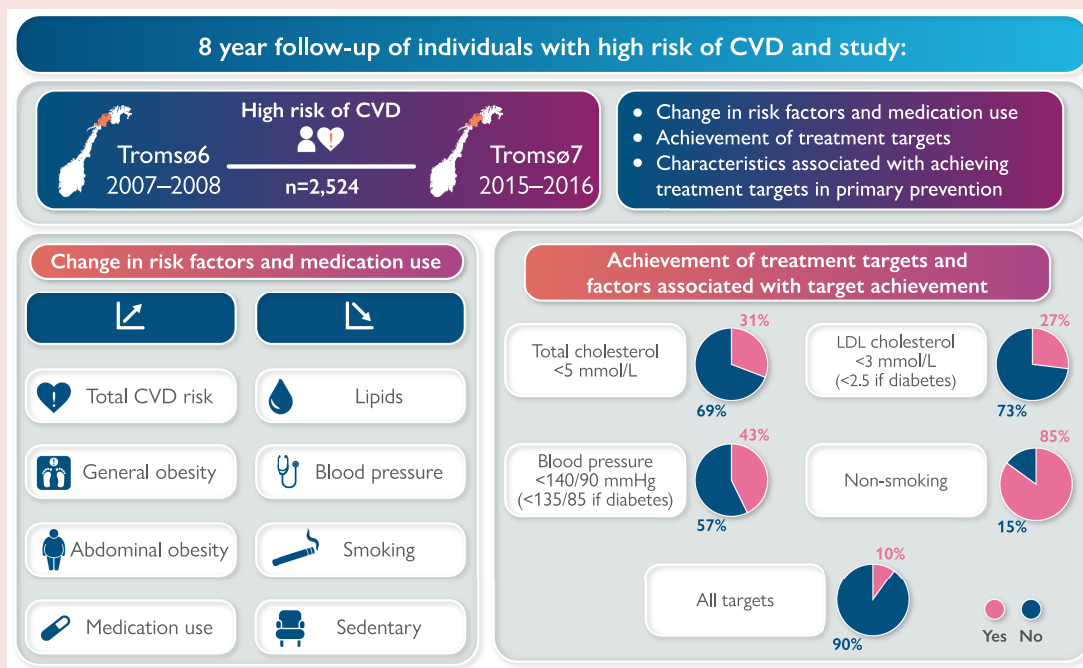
8 year follow-up of individuals with high risk of CVD and study:

Tromsø6
2007–2008

High risk of CVD

n=2,524

Tromsø7
2015–2016

- Change in risk factors and medication use
- Achievement of treatment targets
- Characteristics associated with achieving treatment targets in primary prevention

Change in risk factors and medication use

Total CVD risk

Lipids

General obesity

Blood pressure

Abdominal obesity

Smoking

Medication use

Sedentary

Achievement of treatment targets and factors associated with target achievement

Total cholesterol
<5 mmol/L

31%

69%

LDL cholesterol
<3 mmol/L
(<2.5 if diabetes)

27%

73%

Blood pressure
<140/90 mmHg
(<135/85 if diabetes)

43%

57%

Non-smoking

85%

15%

All targets

10%

90%

Yes No